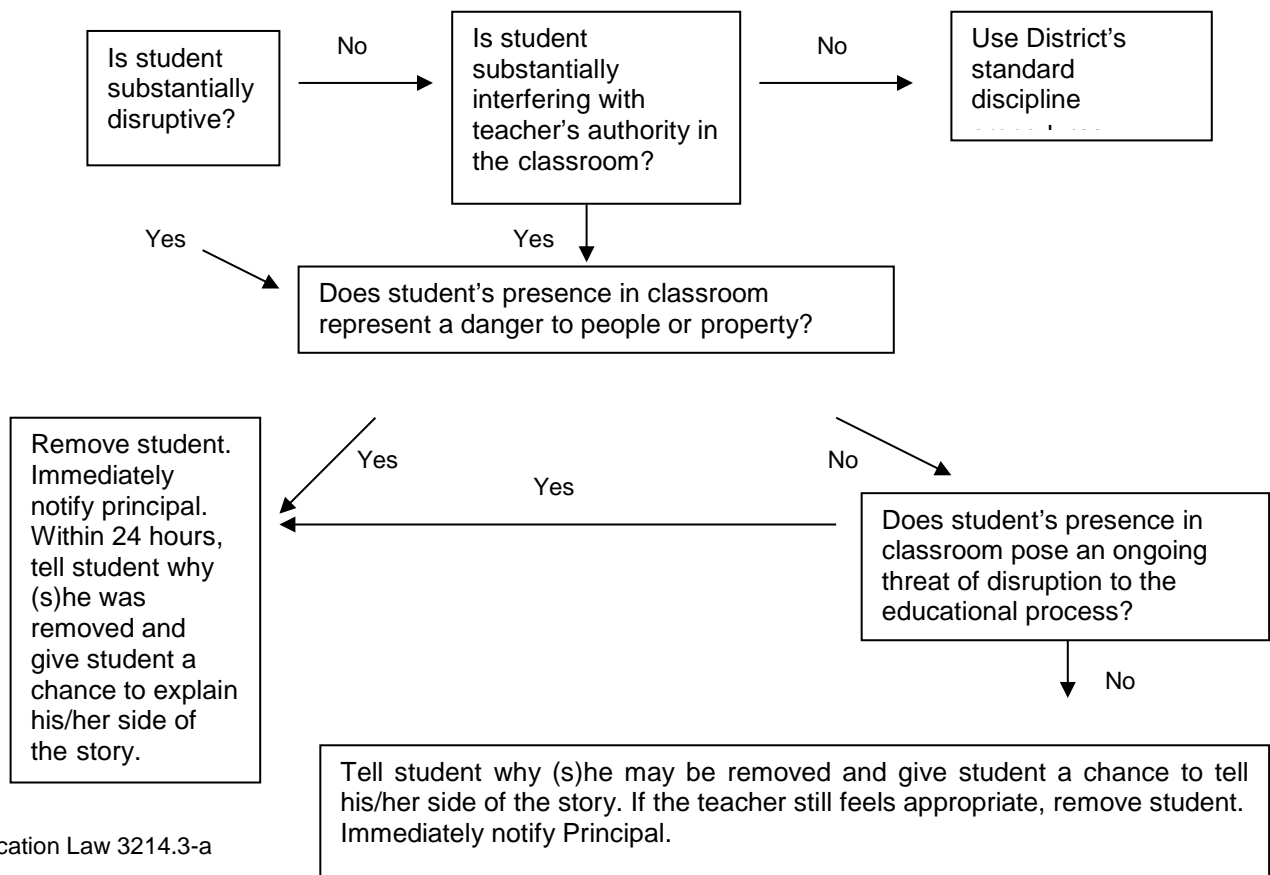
Is student substantially disruptive?

No

Is student substantially interfering with teacher's authority in the classroom?

No

Use District's standard discipline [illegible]

Yes

Yes

Does student's presence in classroom represent a danger to people or property?

Remove student. Immediately notify principal. Within 24 hours, tell student why (s)he was removed and give student a chance to explain his/her side of the story.

Yes

No

Yes

Does student's presence in classroom pose an ongoing threat of disruption to the educational process?

No

Tell student why (s)he may be removed and give student a chance to tell his/her side of the story. If the teacher still feels appropriate, remove student. Immediately notify Principal.

cation Law 3214.3-a